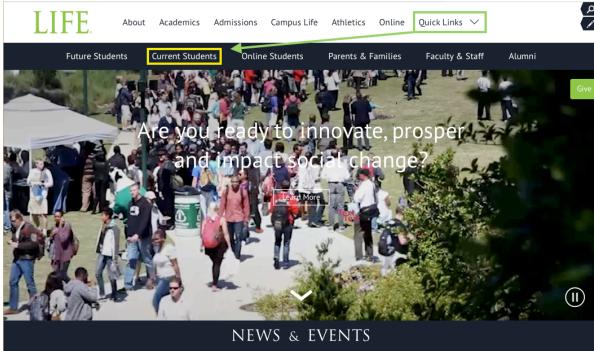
LIFE

About Academics Admissions Campus Life Athletics Online Quick Links

Future Students Current Students Online Students Parents & Families Faculty & Staff Alumni

Give

Are you ready to innovate, prosper and impact social change?

Learn More

NEWS & EVENTS